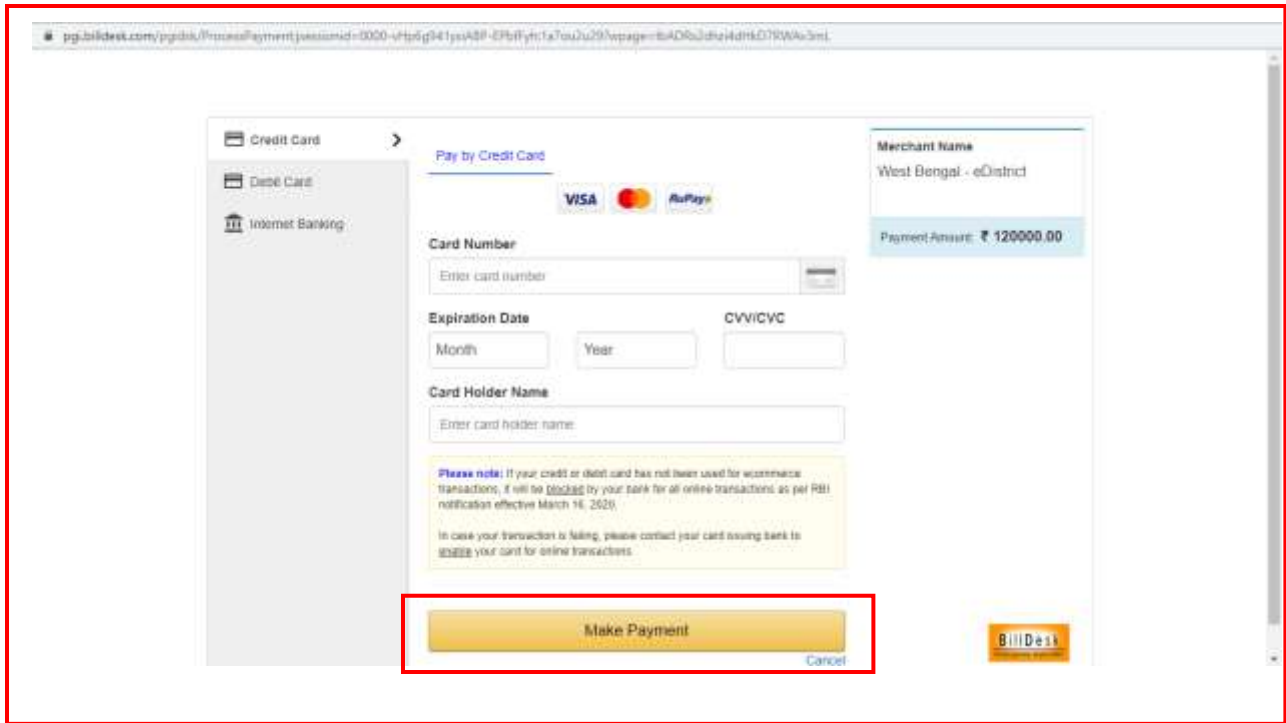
pgi.billdesk.com/pgidsk/ProcessPayment?sessionid=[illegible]

Credit Card
Debit Card
Internet Banking

Pay by Credit Card

VISA RuPay

Card Number
Enter card number

Expiration Date
Month
Year
CVV/CVC

Card Holder Name
Enter card holder name

Please note: If your credit or debit card has not been used for ecommerce transactions, it will be blocked by your bank for all online transactions as per RBI notification effective March 16, 2020.

In case your transaction is failing, please contact your card issuing bank to enable your card for online transactions.

Make Payment
Cancel

Merchant Name
West Bengal - eDistrict

Payment Amount: ₹ 120000.00

BillDesk